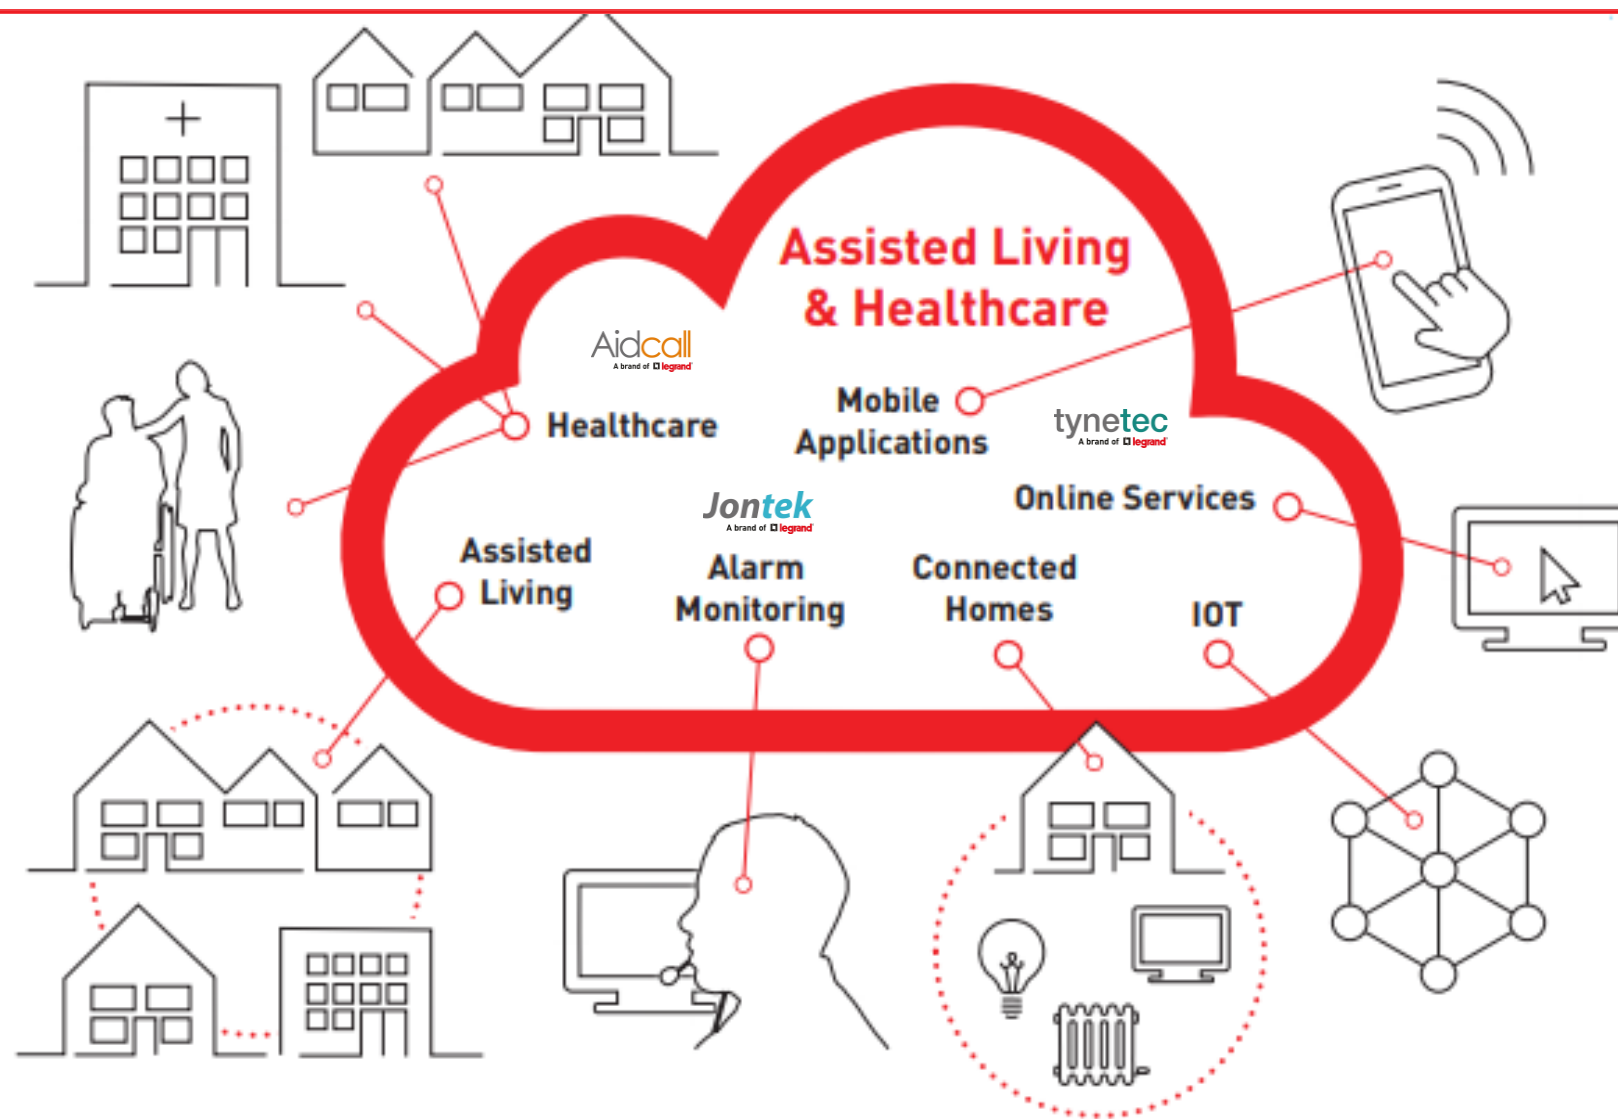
Assisted Living & Healthcare

Aidcall
A brand of legrand

Healthcare

Mobile Applications

tynetec
A brand of legrand

Online Services

Jontek
A brand of legrand

Assisted Living

Alarm Monitoring

Connected Homes

IOT